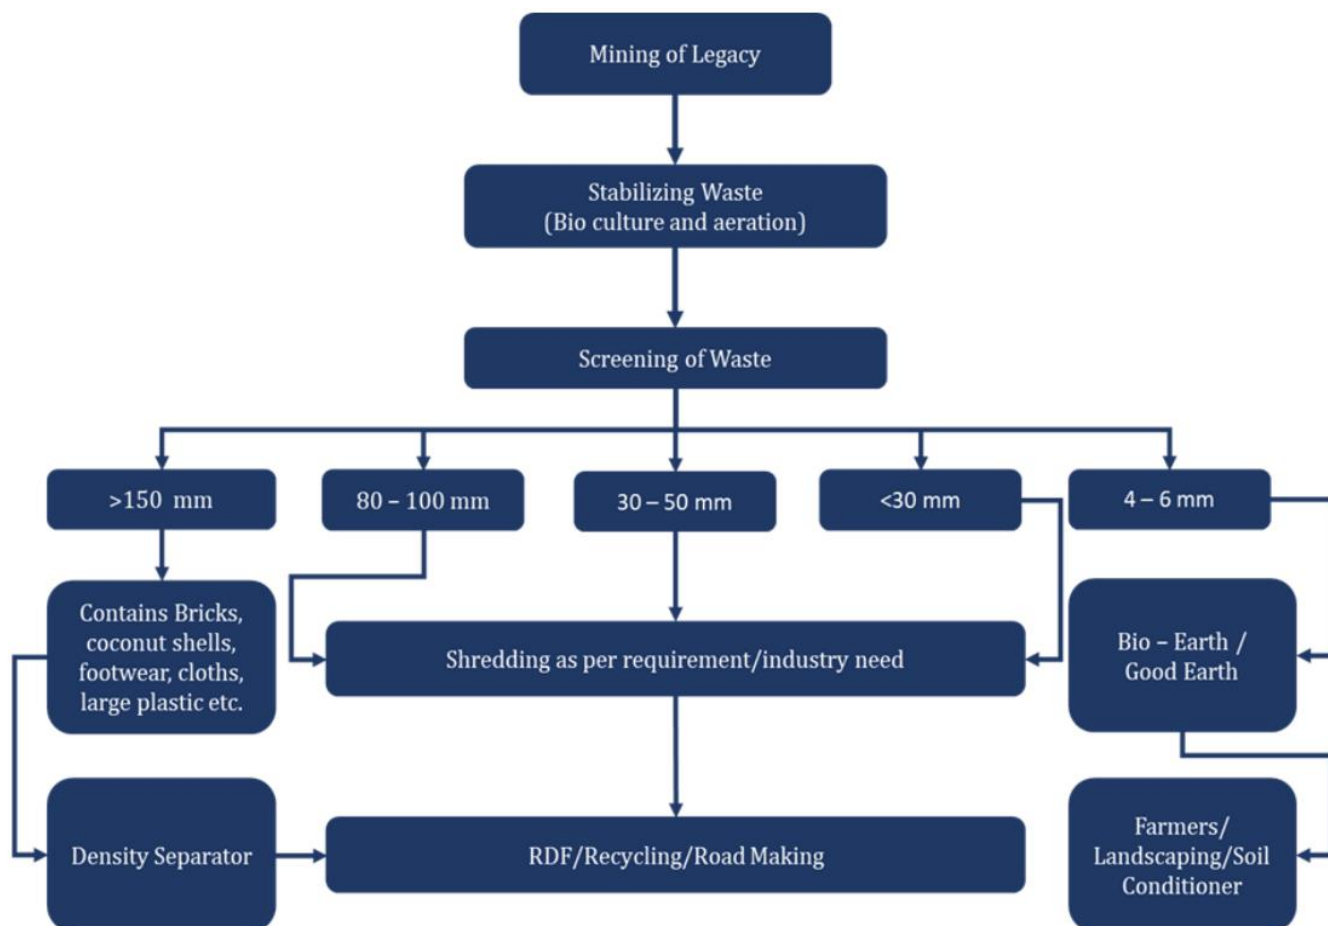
Mining of Legacy

Stabilizing Waste
(Bio culture and aeration)

Screening of Waste

>150 mm

80 – 100 mm

30 – 50 mm

<30 mm

4 – 6 mm

Contains Bricks, coconut shells, footwear, cloths, large plastic etc.

Shredding as per requirement/industry need

Bio – Earth / Good Earth

Density Separator

RDF/Recycling/Road Making

Farmers/ Landscaping/Soil Conditioner